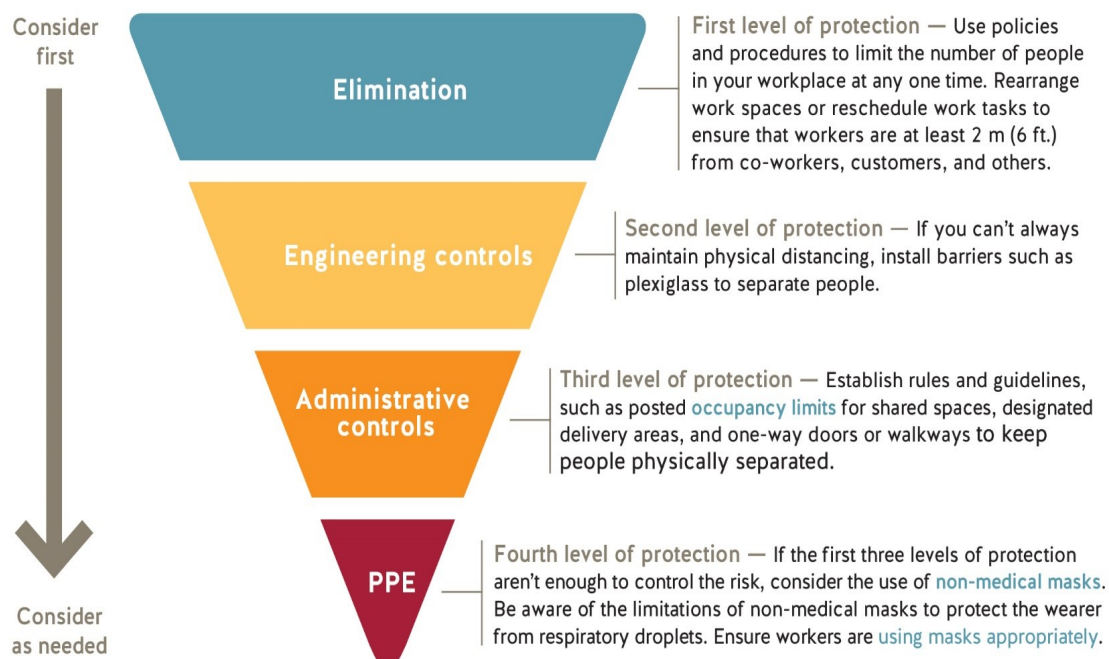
Consider first

Elimination

First level of protection — Use policies and procedures to limit the number of people in your workplace at any one time. Rearrange work spaces or reschedule work tasks to ensure that workers are at least 2 m (6 ft.) from co-workers, customers, and others.

Engineering controls

Second level of protection — If you can't always maintain physical distancing, install barriers such as plexiglass to separate people.

Administrative controls

Third level of protection — Establish rules and guidelines, such as posted occupancy limits for shared spaces, designated delivery areas, and one-way doors or walkways to keep people physically separated.

PPE

Fourth level of protection — If the first three levels of protection aren't enough to control the risk, consider the use of non-medical masks. Be aware of the limitations of non-medical masks to protect the wearer from respiratory droplets. Ensure workers are using masks appropriately.

Consider as needed